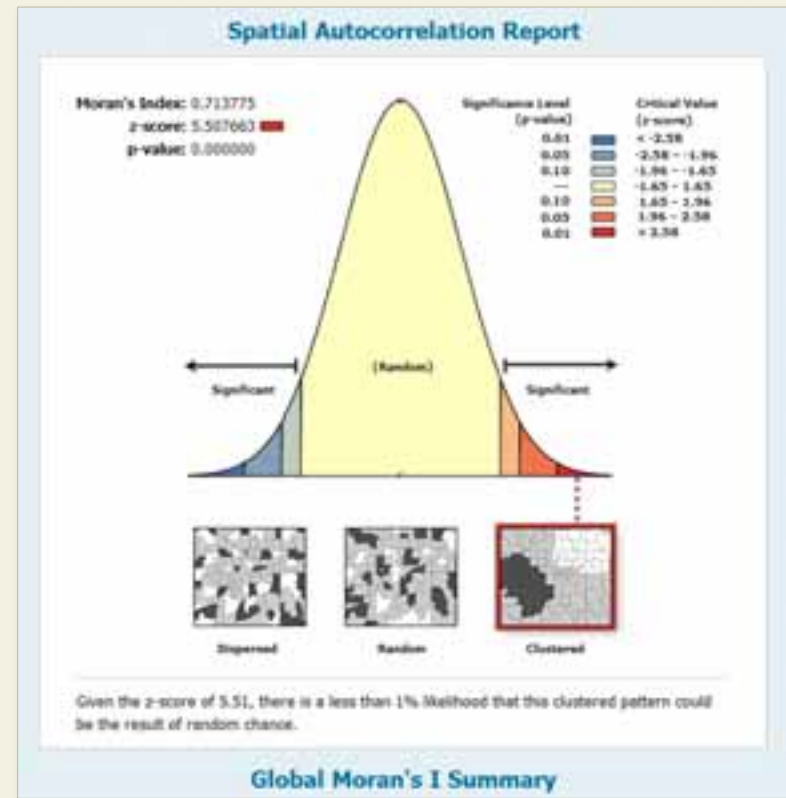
Spatial Autocorrelation Report

Moran's Index: 0.713775
z-score: 5.507663
p-value: 0.000000

| Significance Level (p-value) | Critical Value (z-score) |
|---|---|
| 0.01 | < -2.58 |
| 0.05 | -2.58 - -1.96 |
| 0.10 | -1.96 - -1.65 |
| --- | -1.65 - 1.65 |
| 0.10 | 1.65 - 1.96 |
| 0.05 | 1.96 - 2.58 |
| 0.01 | > 2.58 |

Significant

(Random)

Significant

Dispersed

Random

Clustered

Given the z-score of 5.51, there is a less than 1% likelihood that this clustered pattern could be the result of random chance.

Global Moran's I Summary